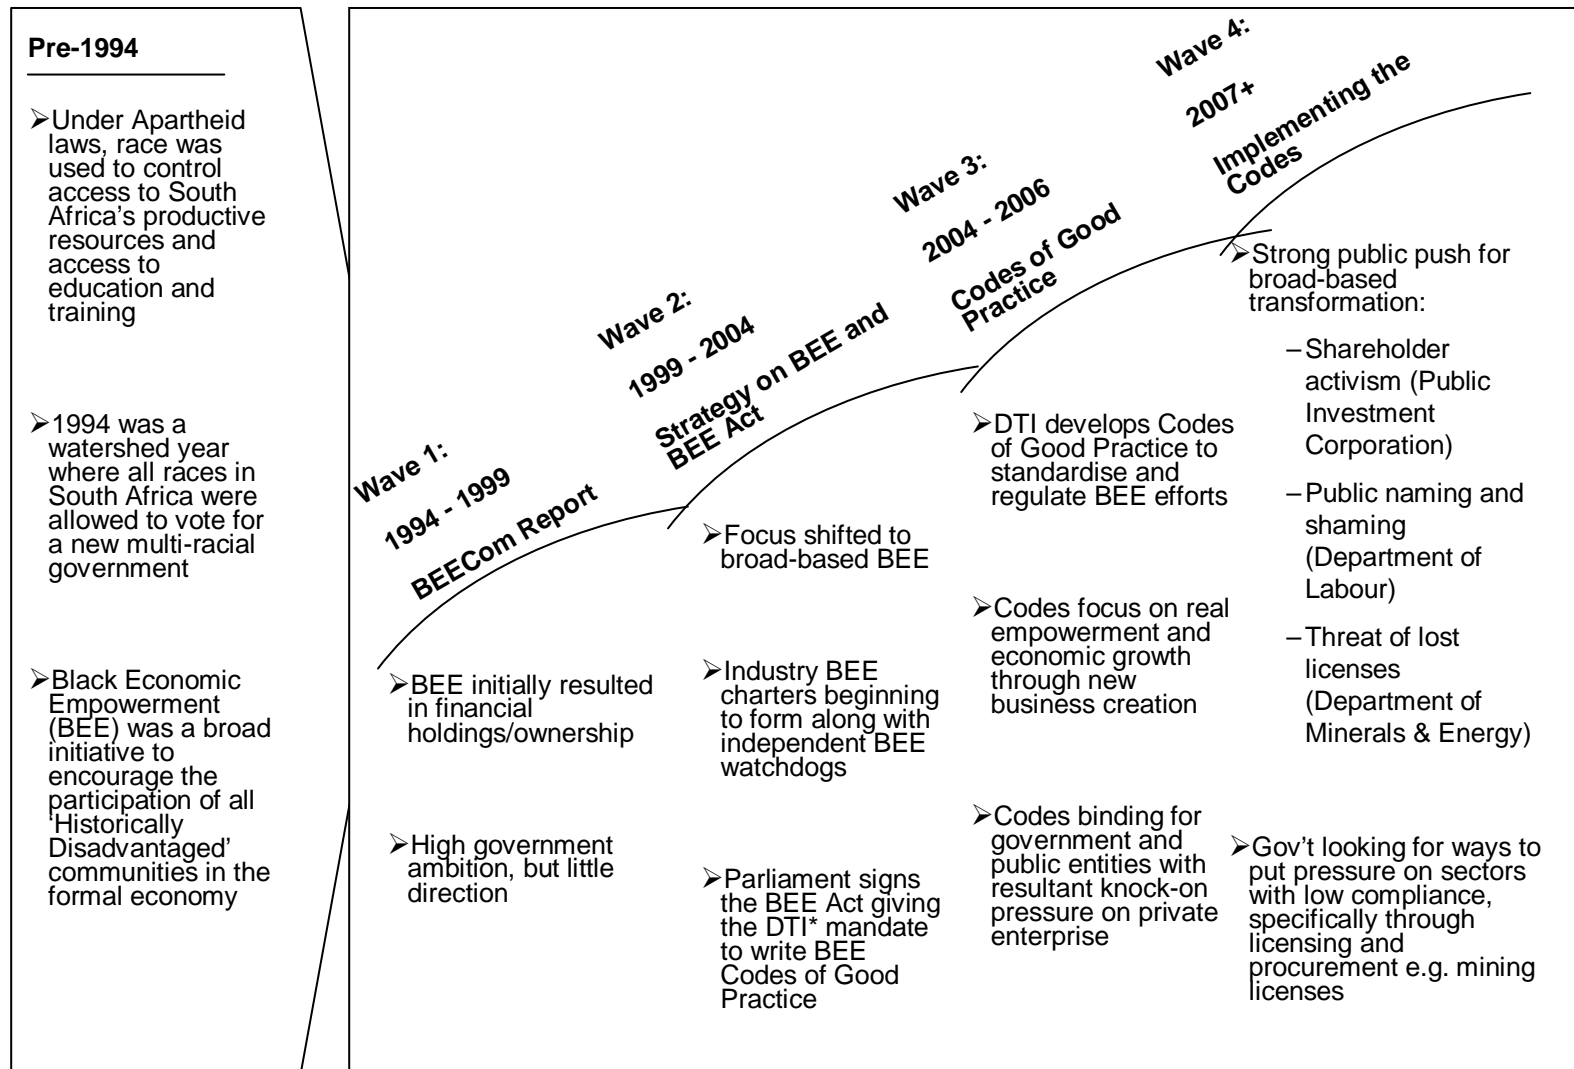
Pre-1994

➢Under Apartheid laws, race was used to control access to South Africa's productive resources and access to education and training

➢1994 was a watershed year where all races in South Africa were allowed to vote for a new multi-racial government

➢Black Economic Empowerment (BEE) was a broad initiative to encourage the participation of all 'Historically Disadvantaged' communities in the formal economy

Wave 1:
1994 - 1999
BEECom Report

➢BEE initially resulted in financial holdings/ownership

➢High government ambition, but little direction

Wave 2:
1999 - 2004
Strategy on BEE and BEE Act

➢Focus shifted to broad-based BEE

➢Industry BEE charters beginning to form along with independent BEE watchdogs

➢Parliament signs the BEE Act giving the DTI* mandate to write BEE Codes of Good Practice

Wave 3:
2004 - 2006
Codes of Good Practice

➢DTI develops Codes of Good Practice to standardise and regulate BEE efforts

➢Codes focus on real empowerment and economic growth through new business creation

➢Codes binding for government and public entities with resultant knock-on pressure on private enterprise

Wave 4:
2007+
Implementing the Codes

➢Strong public push for broad-based transformation:

–Shareholder activism (Public Investment Corporation)

–Public naming and shaming (Department of Labour)

–Threat of lost licenses (Department of Minerals & Energy)

➢Gov't looking for ways to put pressure on sectors with low compliance, specifically through licensing and procurement e.g. mining licenses